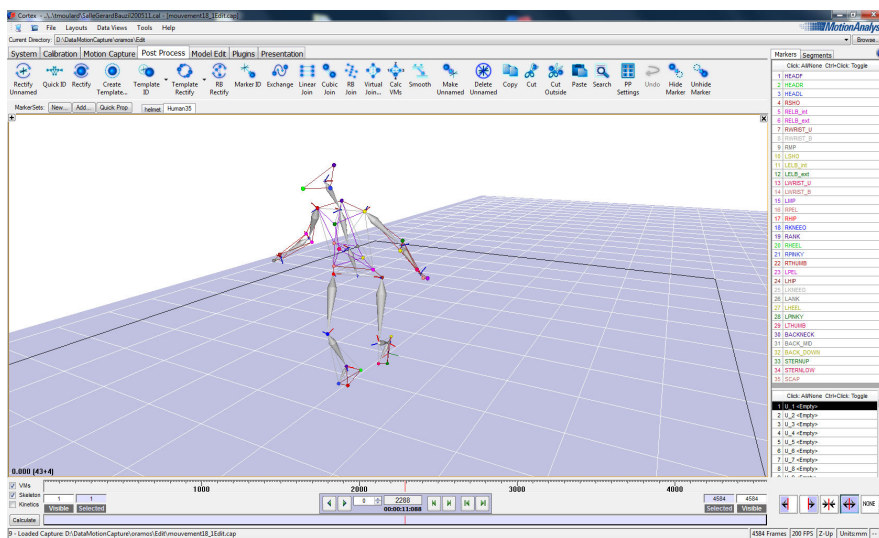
Cortex - ...\..\tmoulard\SalleGerardBauzil\200511.cal - [mouvement18_1Edit.cap]

File Layouts Data Views Tools Help

MotionAnalysis

Current Directory: D:\DataMotionCapture\oramos\Edit\ Browse...

System Calibration Motion Capture Post Process Model Edit Plugins Presentation

Rectify Unnamed Quick ID Rectify Create Template... Template ID Template Rectify RB Rectify Marker ID Exchange Linear Join Cubic Join RB Join Virtual Join... Calc VMs Smooth Make Unnamed Delete Unnamed Copy Cut Cut Outside Paste Search PP Settings Undo Hide Marker Unhide Marker

MarkerSets: New... Add... Quick Prop helmet Human35

0.000 (43+4)

Markers Segments

Click: All/None Ctrl+Click: Toggle

| |
|---|
| 1 HEADF |
| 2 HEADR |
| 3 HEADL |
| 4 RSHO |
| 5 RELB_int |
| 6 RELB_ext |
| 7 RWRIST_U |
| 8 RWRIST_B |
| 9 RMP |
| 10 LSHO |
| 11 LELB_int |
| 12 LELB_ext |
| 13 LWRIST_U |
| 14 LWRIST_B |
| 15 LMP |
| 16 RPEL |
| 17 RHIP |
| 18 RKNEEO |
| 19 RANK |
| 20 RHEEL |
| 21 RPINKY |
| 22 RTHUMB |
| 23 LPEL |
| 24 LHIP |
| 25 LKNEEO |
| 26 LANK |
| 27 LHEEL |
| 28 LPINKY |
| 29 LTHUMB |
| 30 BACKNECK |
| 31 BACK_MID |
| 32 BACK_DOWN |
| 33 STERNUP |
| 34 STERNLOW |
| 35 SCAP |

Click: All/None Ctrl+Click: Toggle

| |
|---|
| 1 U_1 <Empty> |
| 2 U_2 <Empty> |
| 3 U_3 <Empty> |
| 4 U_4 <Empty> |
| 5 U_5 <Empty> |
| 6 U_6 <Empty> |
| 7 U_7 <Empty> |
| 8 U_8 <Empty> |

VMs Skeleton Kinetics

1 1 Visible Selected

1000 2000 3000 4000

0 2288 00:00:11:088

4584 4584 Selected Visible

Calculate

NONE

9 - Loaded Capture: D:\DataMotionCapture\oramos\Edit\mouvement18_1Edit.cap

4584 Frames 200 FPS Z-Up Units:mm